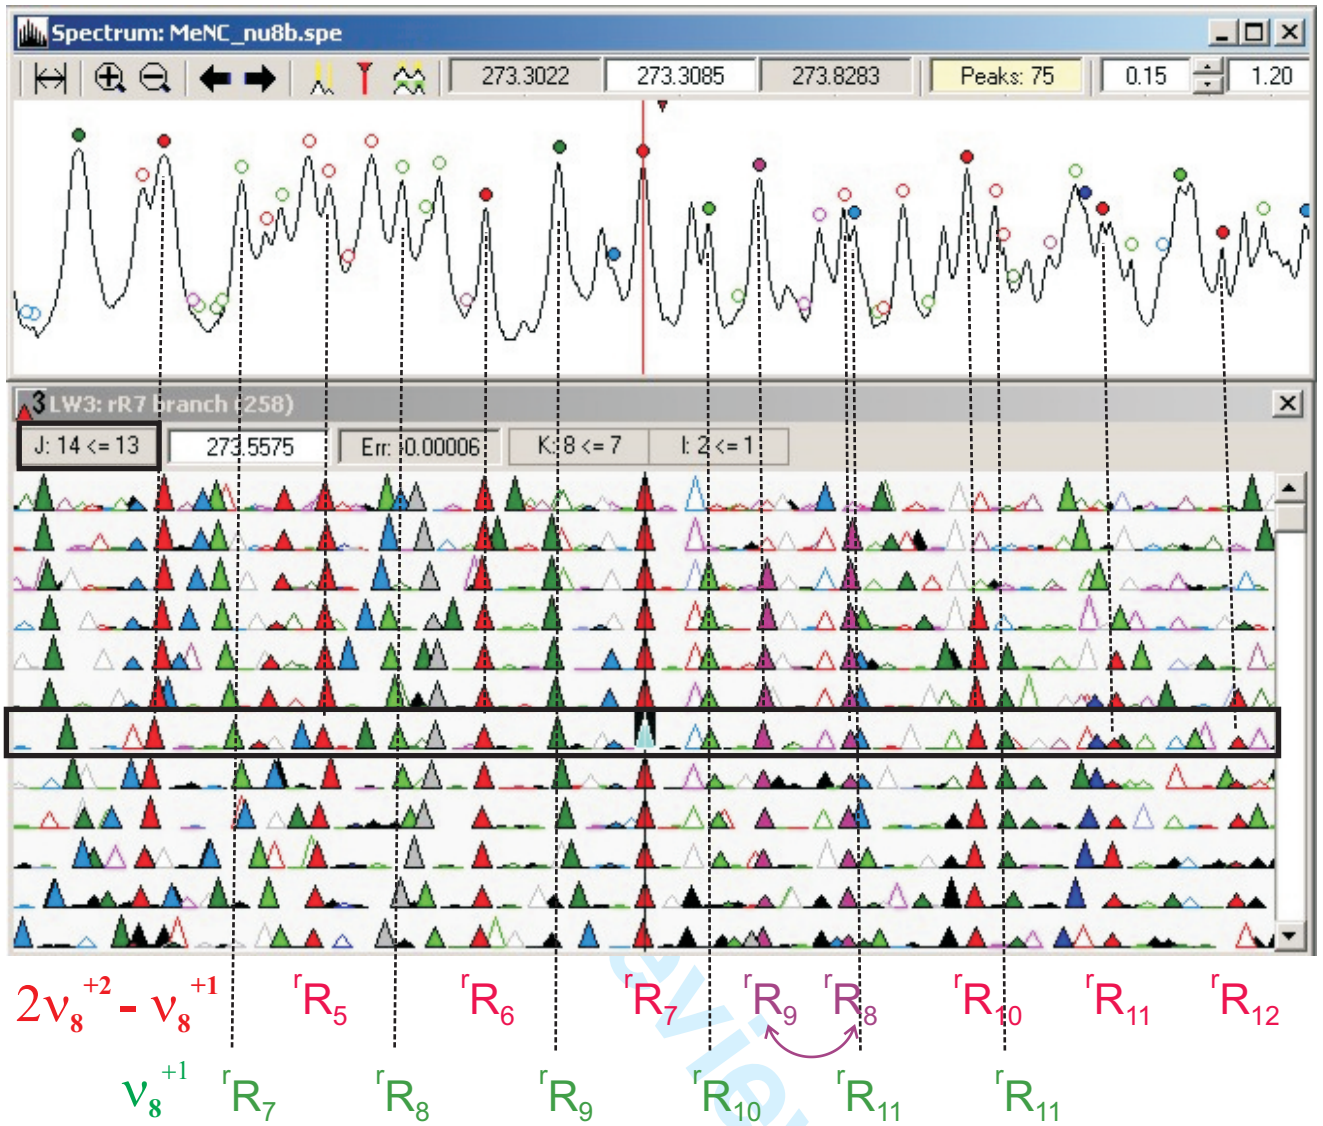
Spectrum: MeNC_nu8b.spe

273.3022 273.3085 273.8283 Peaks: 75 0.15 1.20

3 LW3: rR7 branch (258)

J: 14 <= 13 273.5575 Err: 0.00006 K: 8 <= 7 l: 2 <= 1

$2\nu_8^{+2} - \nu_8^{+1}$ $^rR_5$ $^rR_6$ $^rR_7$ $^rR_9$ $^rR_8$ $^rR_{10}$ $^rR_{11}$ $^rR_{12}$

$\nu_8^{+1}$ $^rR_7$ $^rR_8$ $^rR_9$ $^rR_{10}$ $^rR_{11}$ $^rR_{11}$